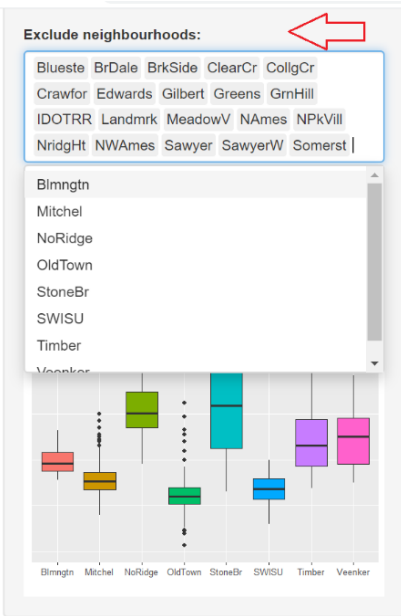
Exclude neighbourhoods:

Blueste BrDale BrkSide ClearCr CollgCr Crawfor Edwards Gilbert Greens GrnHill IDOTRR Landmrk MeadowV NAmes NPkVill NridgHt NWAmes Sawyer SawyerW Somerst

Blmngtn
Mitchel
NoRidge
OldTown
StoneBr
SWISU
Timber
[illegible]

Blmngtn Mitchel NoRidge OldTown StoneBr SWISU Timber Veenker